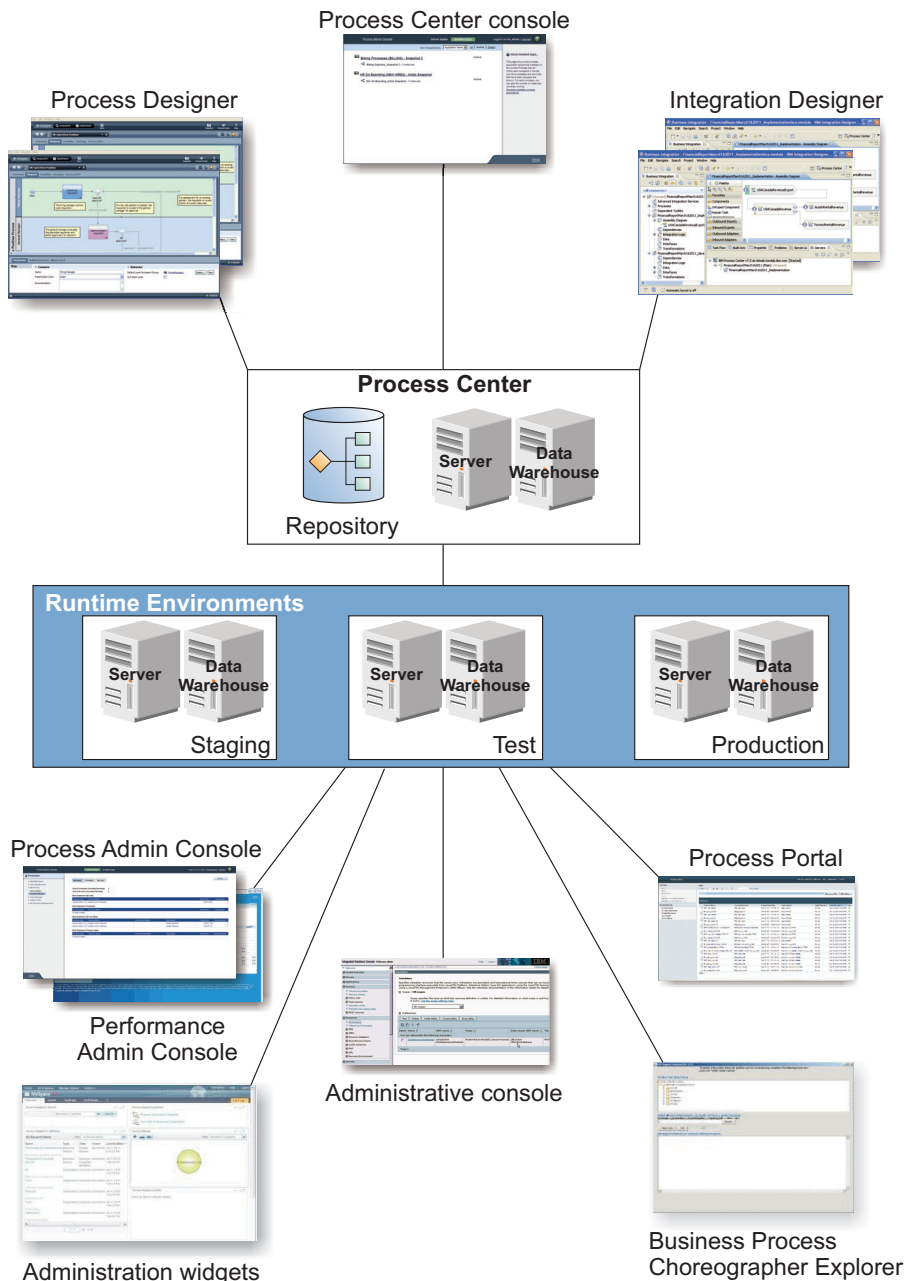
Process Center console

Process Designer

Integration Designer

Process Center

Server

Data Warehouse

Repository

Runtime Environments

Server

Data Warehouse

Staging

Server

Data Warehouse

Test

Server

Data Warehouse

Production

Process Admin Console

Performance Admin Console

Administrative console

Process Portal

Administration widgets

Business Process Choreographer Explorer